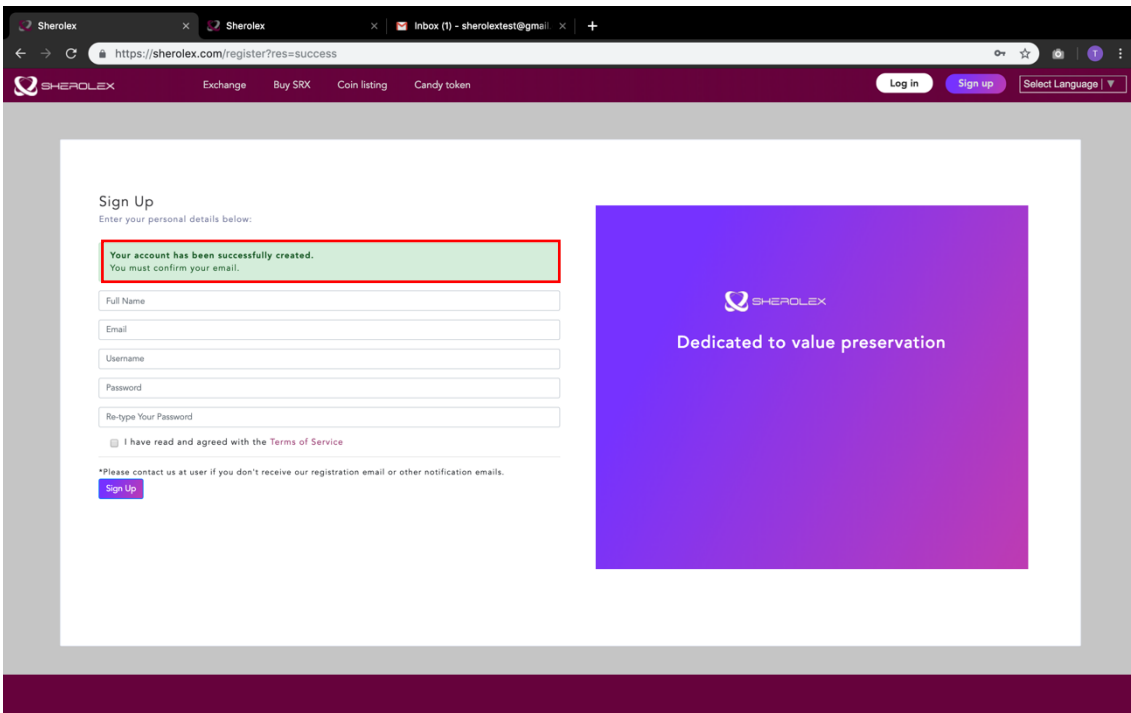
Sherolex ×
Sherolex ×
Inbox (1) - sherolextest@gmail. ×
+

https://sherolex.com/register?res=success

T

SHEROLEX
Exchange
Buy SRX
Coin listing
Candy token
Log in
Sign up
Select Language ▼

Sign Up
Enter your personal details below:

Your account has been successfully created.
You must confirm your email.

Full Name
Email
Username
Password
Re-type Your Password

I have read and agreed with the Terms of Service

*Please contact us at user if you don't receive our registration email or other notification emails.

Sign Up

SHEROLEX

Dedicated to value preservation